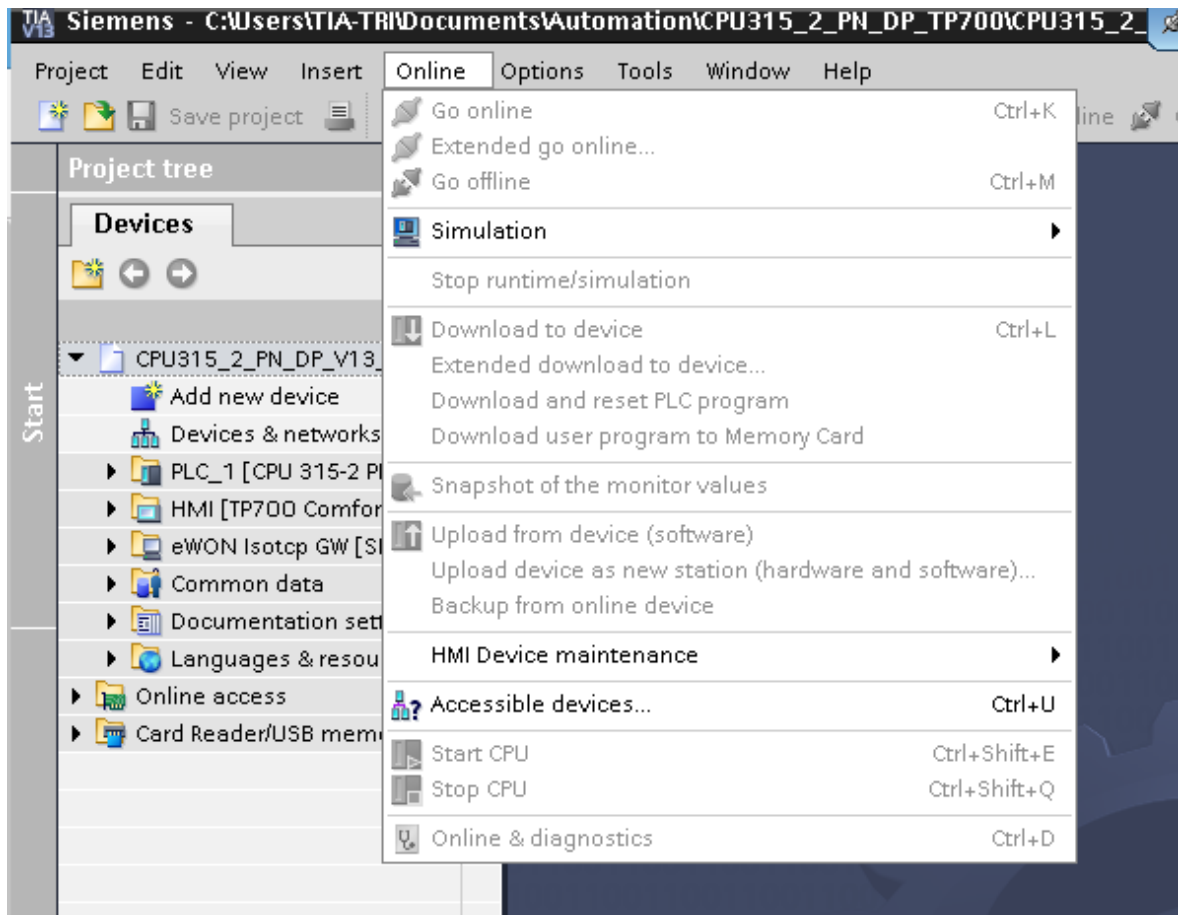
TIA V13 Siemens - C:\Users\TIA-TRI\Documents\Automation\CPU315_2_PN_DP_TP700\CPU315_2_

Project Edit View Insert Online Options Tools Window Help

Save project

line

Project tree

Devices

Start

CPU315_2_PN_DP_V13_

Add new device

Devices & networks

PLC_1 [CPU 315-2 PI

HMI [TP700 Comfor

eWON Isotcp GW [SI

Common data

Documentation sett

Languages & resou

Online access

Card Reader/USB mem

Go online Ctrl+K

Extended go online...

Go offline Ctrl+M

Simulation

Stop runtime/simulation

Download to device Ctrl+L

Extended download to device...

Download and reset PLC program

Download user program to Memory Card

Snapshot of the monitor values

Upload from device (software)

Upload device as new station (hardware and software)...

Backup from online device

HMI Device maintenance

Accessible devices... Ctrl+U

Start CPU Ctrl+Shift+E

Stop CPU Ctrl+Shift+Q

Online & diagnostics Ctrl+D